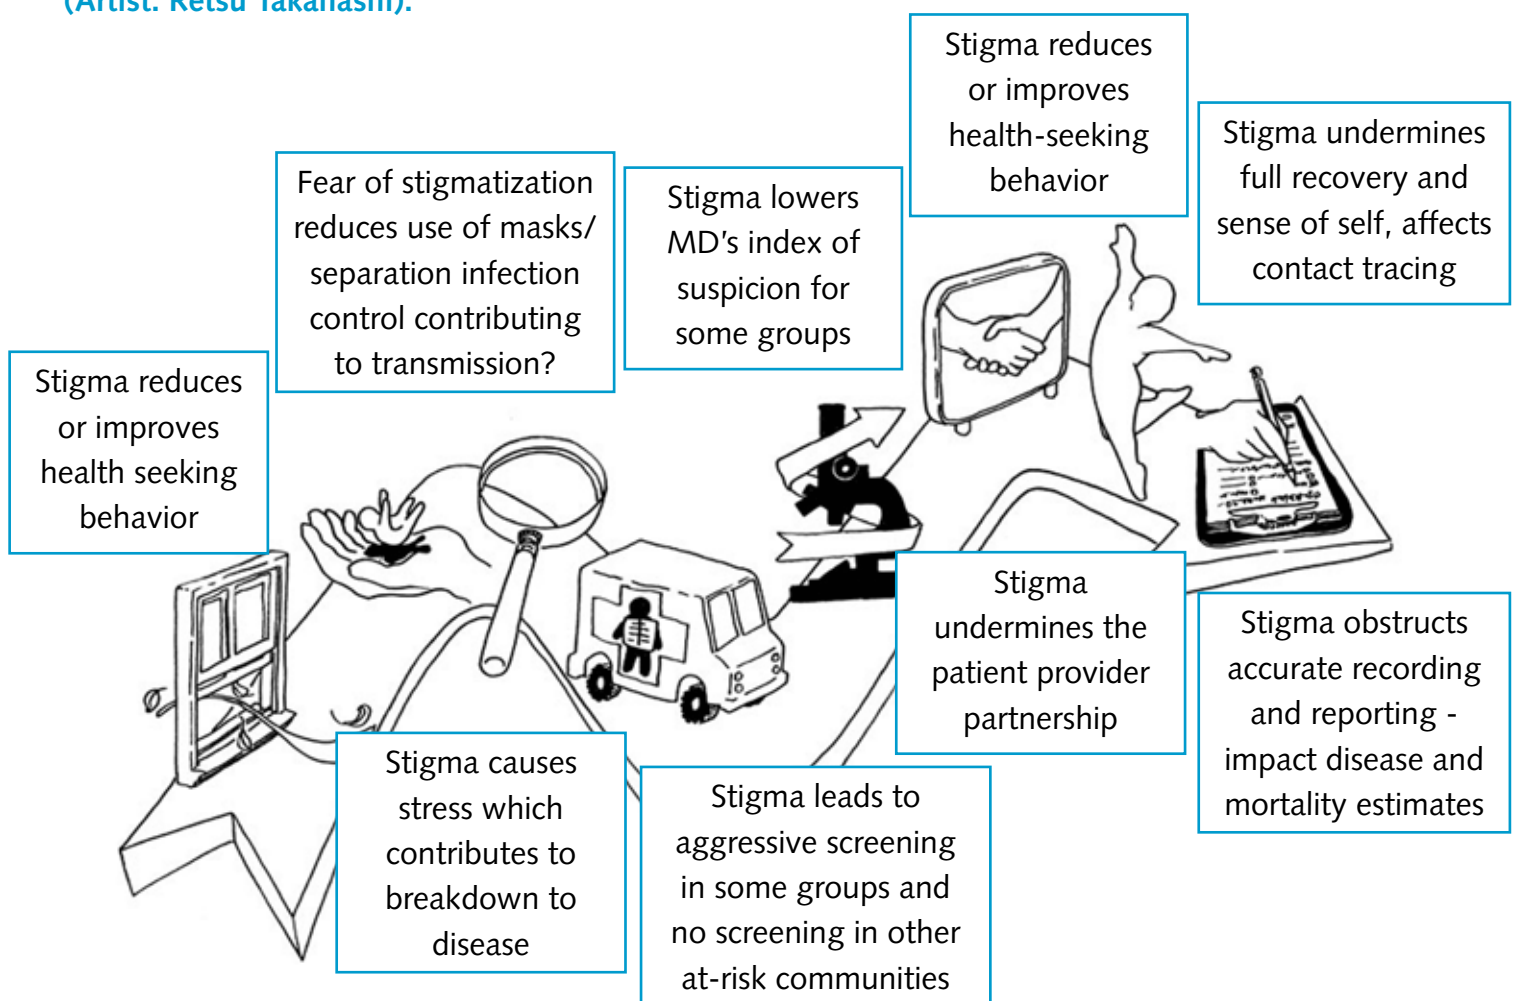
(Artist: Keisu Takahashi).

Stigma reduces or improves health-seeking behavior

Stigma undermines full recovery and sense of self, affects contact tracing

Fear of stigmatization reduces use of masks/ separation infection control contributing to transmission?

Stigma lowers MD's index of suspicion for some groups

Stigma reduces or improves health seeking behavior

Stigma undermines the patient provider partnership

Stigma obstructs accurate recording and reporting - impact disease and mortality estimates

Stigma causes stress which contributes to breakdown to disease

Stigma leads to aggressive screening in some groups and no screening in other at-risk communities